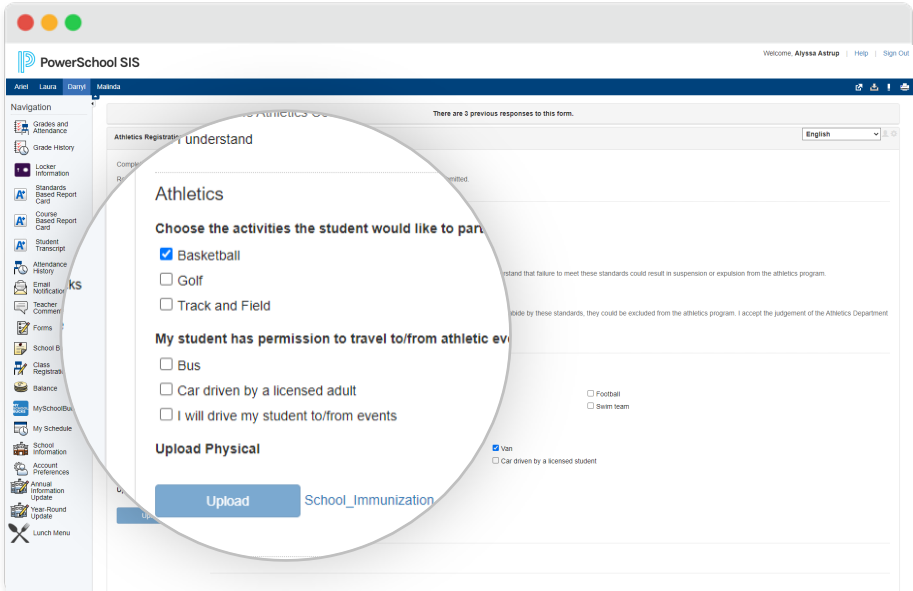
PowerSchool SIS

Welcome, Alyssa Astrup | Help | Sign Out

Ariel Laura Darryl Malinda

Navigation

Grades and Attendance
Grade History
Locker Information
Standards Based Report Card
Course Based Report Card
Student Transcript
Attendance History
Email Notification
Teacher Comments
Forms
School B
Class Registration
Balance
MySchoolBu
My Schedule
School Information
Account Preferences
Annual Information Update
Year-Round Update
Lunch Menu

There are 3 previous responses to this form.

Athletics Registration

English

Comple

Re

mitted.

I understand

Athletics

Choose the activities the student would like to par

Basketball

Golf

Track and Field

My student has permission to travel to/from athletic ev

Bus

Car driven by a licensed adult

I will drive my student to/from events

Upload Physical

Upload School_Immunization

erstand that failure to meet these standards could result in suspension or expulsion from the athletics program.

abide by these standards, they could be excluded from the athletics program. I accept the judgement of the Athletics Department

Football
Swim team

Van
Car driven by a licensed student